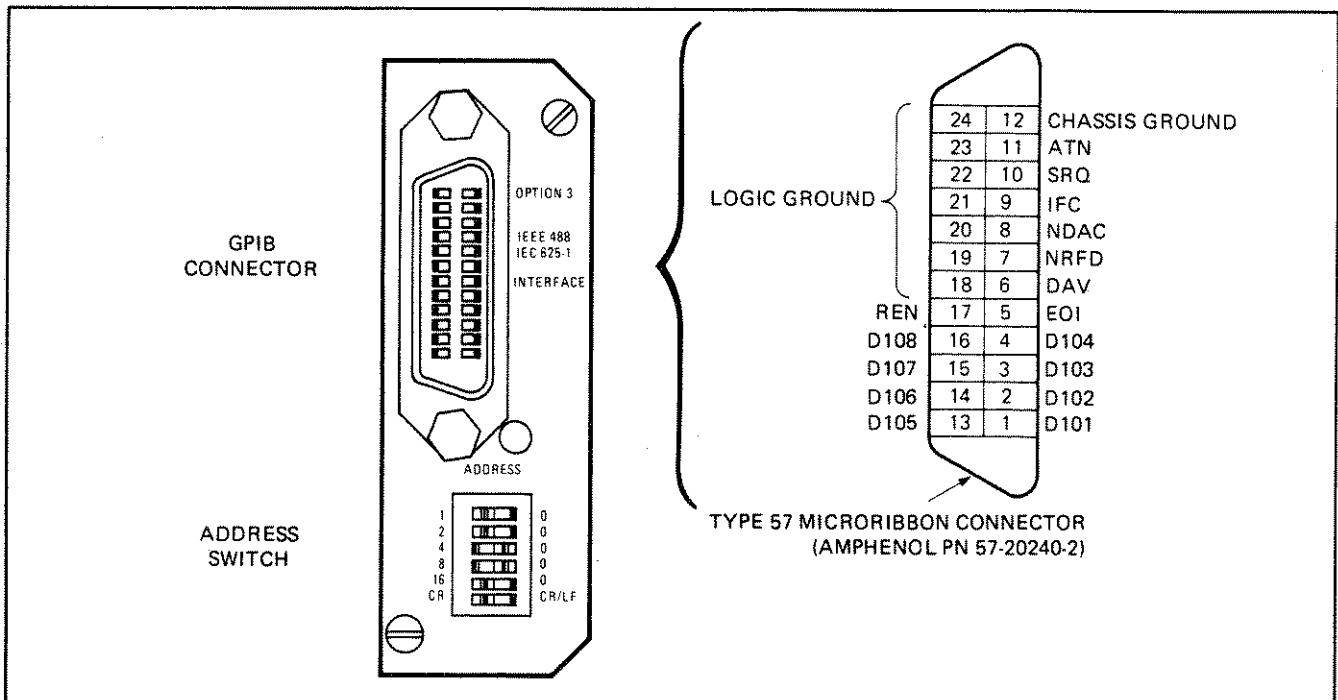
GPIB CONNECTOR

OPTION 3

IEEE 488
IEC 625-1

INTERFACE

ADDRESS

| | | | |
|---|---|---|---|
| 1 | | 0 |
| 2 | | 0 |
| 4 | | 0 |
| 8 | | 0 |
| 16 | | 0 |
| CR | | CR/LF |

ADDRESS SWITCH

LOGIC GROUND

| | | | |
|---|---|---|---|
| | 24 | 12 | CHASSIS GROUND |
| | 23 | 11 | ATN |
| | 22 | 10 | SRQ |
| | 21 | 9 | IFC |
| | 20 | 8 | NDAC |
| | 19 | 7 | NRFD |
| | 18 | 6 | DAV |
| REN | 17 | 5 | EOI |
| D108 | 16 | 4 | D104 |
| D107 | 15 | 3 | D103 |
| D106 | 14 | 2 | D102 |
| D105 | 13 | 1 | D101 |

TYPE 57 MICRORIBBON CONNECTOR
(AMPHENOL PN 57-20240-2)